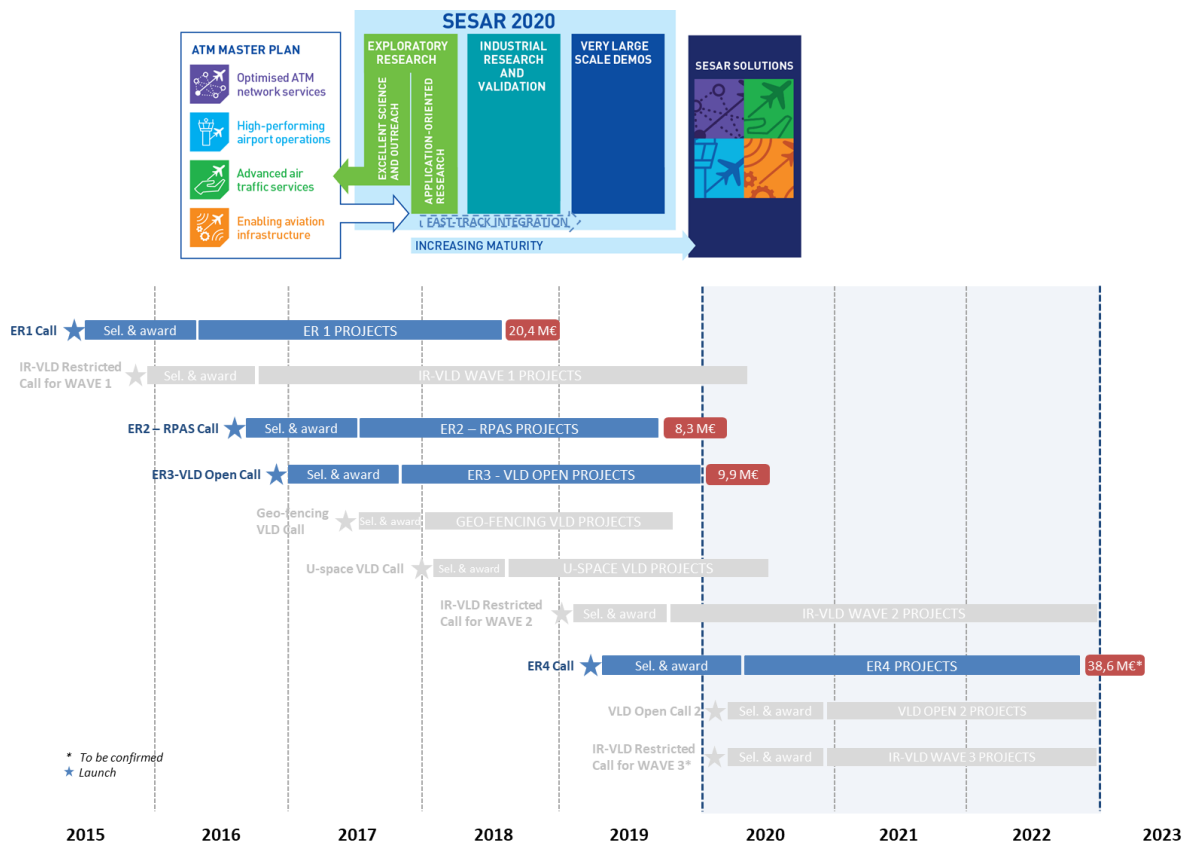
ATM MASTER PLAN

Optimised ATM network services

High-performing airport operations

Advanced air traffic services

Enabling aviation infrastructure

SESAR 2020

EXPLORATORY RESEARCH

EXCELLENT SCIENCE AND OUTREACH

APPLICATION-ORIENTED RESEARCH

INDUSTRIAL RESEARCH AND VALIDATION

VERY LARGE SCALE DEMOS

FAST-TRACK INTEGRATION

INCREASING MATURITY

SESAR SOLUTIONS

ER1 Call Sel. & award ER 1 PROJECTS 20,4 M€

IR-VLD Restricted Call for WAVE 1 Sel. & award IR-VLD WAVE 1 PROJECTS

ER2 – RPAS Call Sel. & award ER2 – RPAS PROJECTS 8,3 M€

ER3-VLD Open Call Sel. & award ER3 - VLD OPEN PROJECTS 9,9 M€

Geo-fencing VLD Call Sel. & award GEO-FENCING VLD PROJECTS

U-space VLD Call Sel. & award U-SPACE VLD PROJECTS

IR-VLD Restricted Call for WAVE 2 Sel. & award IR-VLD WAVE 2 PROJECTS

ER4 Call Sel. & award ER4 PROJECTS 38,6 M€*

VLD Open Call 2 Sel. & award VLD OPEN 2 PROJECTS

IR-VLD Restricted Call for WAVE 3* Sel. & award IR-VLD WAVE 3 PROJECTS

* To be confirmed
Launch

2015 2016 2017 2018 2019 2020 2021 2022 2023